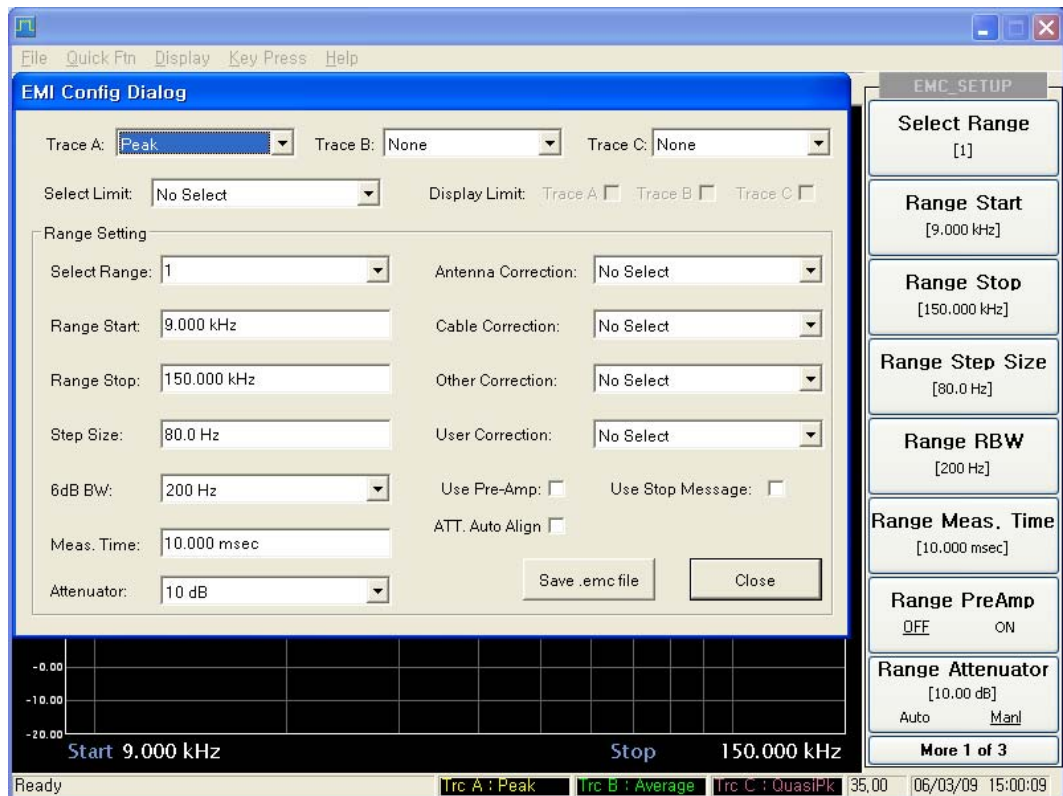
File Quick Ftn Display Key Press Help

EMI Config Dialog

Trace A: Peak
Trace B: None
Trace C: None

Select Limit: No Select
Display Limit: Trace A Trace B Trace C

Range Setting

Select Range: 1
Range Start: 9.000 kHz
Range Stop: 150.000 kHz
Step Size: 80.0 Hz
6dB BW: 200 Hz
Meas. Time: 10.000 msec
Attenuator: 10 dB

Antenna Correction: No Select
Cable Correction: No Select
Other Correction: No Select
User Correction: No Select
Use Pre-Amp:
Use Stop Message:
ATT. Auto Align

Save .emc file
Close

EMC_SETUP

Select Range
[1]

Range Start
[9.000 kHz]

Range Stop
[150.000 kHz]

Range Step Size
[80.0 Hz]

Range RBW
[200 Hz]

Range Meas. Time
[10.000 msec]

Range PreAmp
OFF ON

Range Attenuator
[10.00 dB]
Auto Manl

More 1 of 3

-0.00
-10.00
-20.00
Start 9.000 kHz
Stop 150.000 kHz

Ready
Trc A : Peak
Trc B : Average
Trc C : QuasiPk
35.00
06/03/09 15:00:09